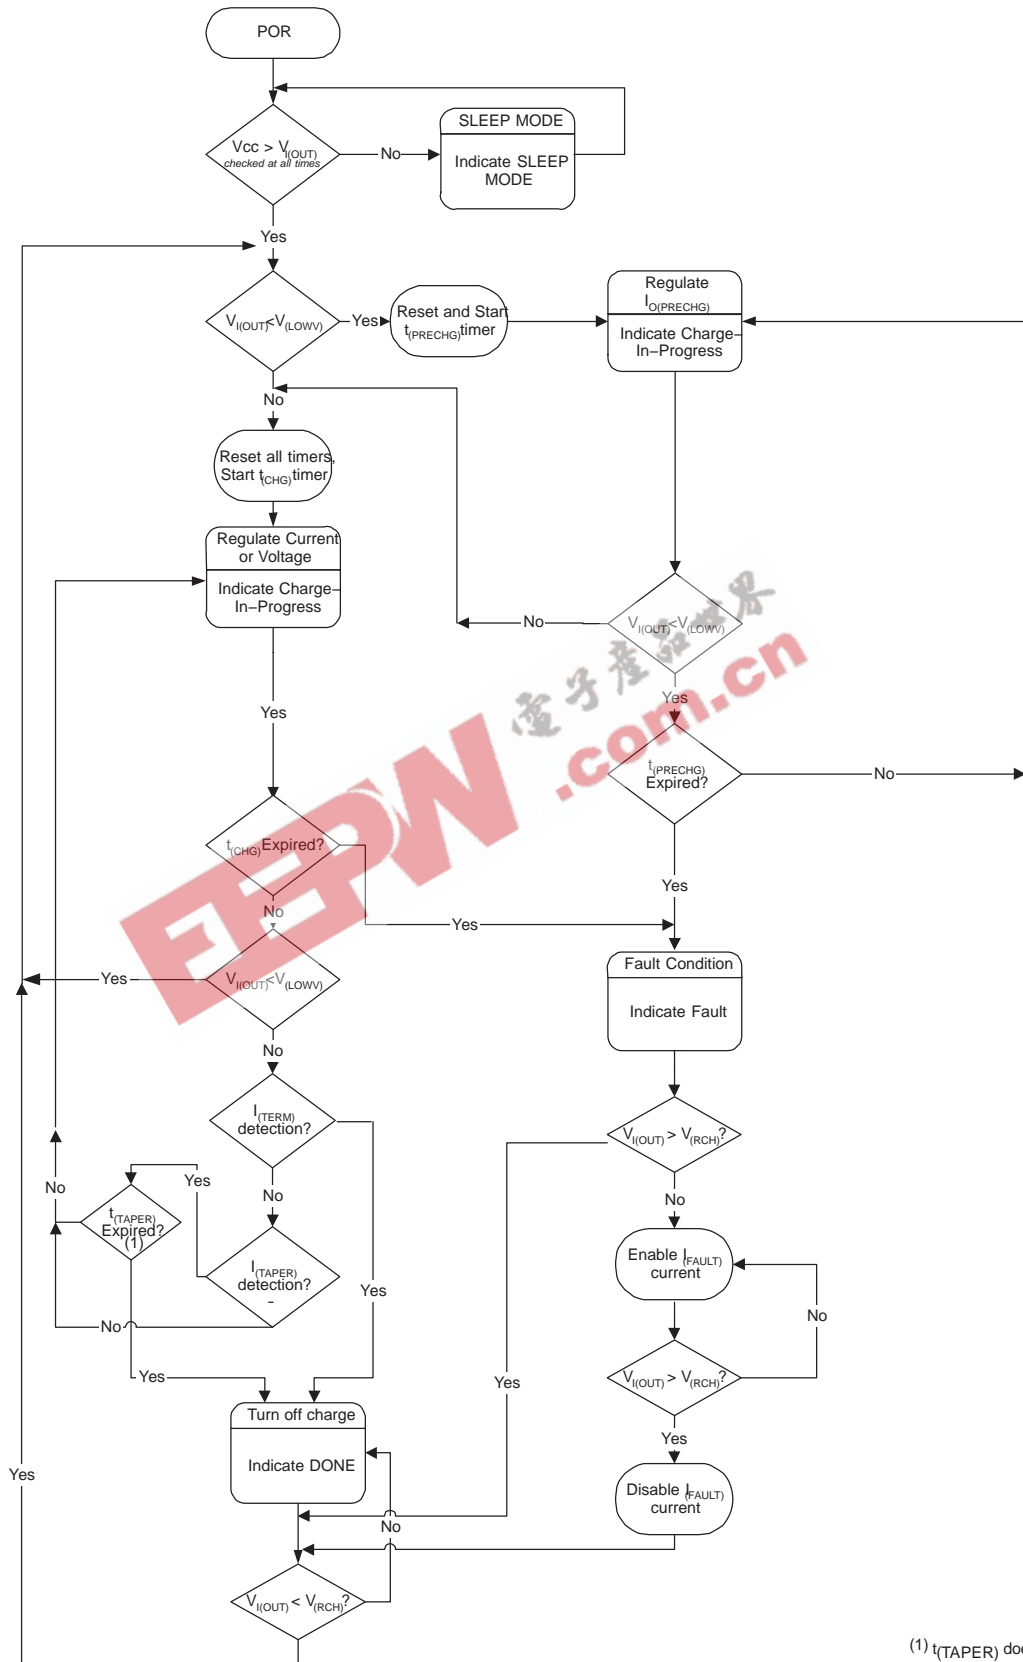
POR

Vcc > $V_{I(OUT)}$ checked at all times

No

SLEEP MODE

Indicate SLEEP MODE

Yes

$V_{I(OUT)}$<$V_{(LOWV)}$

Yes

Reset and Start $t_{(PRECHG)}$timer

Regulate $I_{O(PRECHG)}$

Indicate Charge–In–Progress

No

Reset all timers, Start $t_{(CHG)}$timer

Regulate Current or Voltage

Indicate Charge–In–Progress

No

$V_{I(OUT)}$<$V_{(LOWV)}$

Yes

Yes

$t_{(PRECHG)}$ Expired?

No

$t_{(CHG)}$ Expired?

No

Yes

Yes

Yes

$V_{I(OUT)}$<$V_{(LOWV)}$

Fault Condition

Indicate Fault

No

$I_{(TERM)}$ detection?

$V_{I(OUT)}$ > $V_{(RCH)}$?

No

Yes

No

No

$t_{(TAPER)}$ Expired? (1)

Enable $I_{(FAULT)}$ current

$I_{(TAPER)}$ detection?

Yes

No

No

$V_{I(OUT)}$ > $V_{(RCH)}$?

Yes

Yes

Yes

Turn off charge

Indicate DONE

Disable $I_{(FAULT)}$ current

Yes

No

$V_{I(OUT)}$ < $V_{(RCH)}$?

(1) $t_{(TAPER)}$ do

EEPW .com.cn 電子產品世界